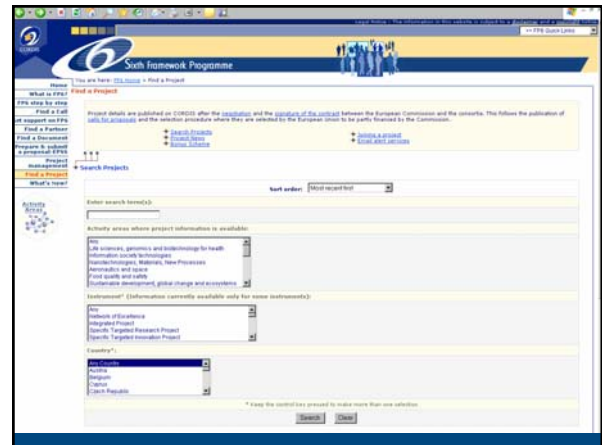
Legal Notice | The information on this website is subject to a disclaimer and a copyright notice

>> FP6 Quick Links

CORDIS

Sixth Framework Programme

You are here: FP6 Home > Find a Project

Home
What is FP6?
FP6 step by step
Find a Call
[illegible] support on FP6
Find a Partner
Find a Document
Prepare & submit a proposal-EPSS
Project management
Find a Project
What's new?

Activity Areas

Find a Project

Project details are published on CORDIS after the negotiation and the signature of the contract between the European Commission and the consortia. This follows the publication of calls for proposals and the selection procedure where they are selected by the European Union to be partly financed by the Commission.

Search Projects
Project News
Bonus Scheme
Joining a project
Email alert services

Search Projects

Sort order: Most recent first

Enter search term(s):

Activity areas where project information is available:

Any
Life sciences, genomics and biotechnology for health
Information society technologies
Nanotechnologies, Materials, New Processes
Aeronautics and space
Food quality and safety
Sustainable development, global change and ecosystems

Instrument* (Information currently available only for some instruments):

Any
Network of Excellence
Integrated Project
Specific Targeted Research Project
Specific Targeted Innovation Project

Country*:

Any Country
Austria
Belgium
Cyprus
Czech Republic

* Keep the control key pressed to make more than one selection.

Search Clear